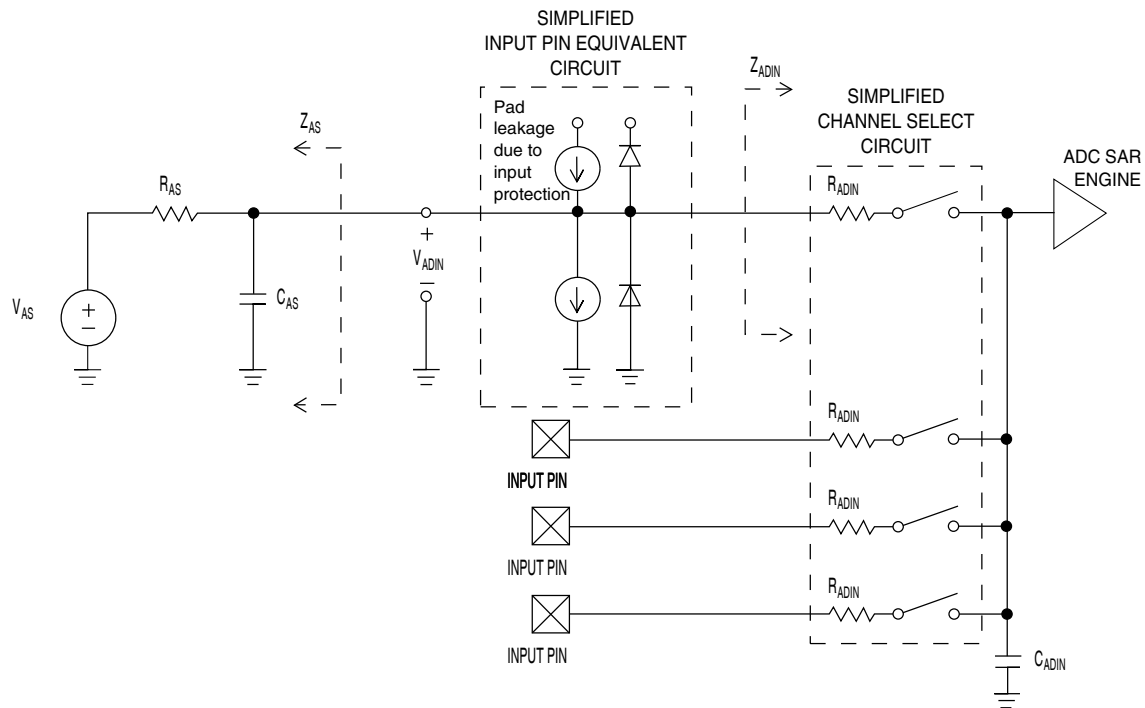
SIMPLIFIED
INPUT PIN EQUIVALENT
CIRCUIT

$Z_{ADIN}$

SIMPLIFIED
CHANNEL SELECT
CIRCUIT

$Z_{AS}$

Pad leakage due to input protection

ADC SAR ENGINE

$R_{AS}$

$R_{ADIN}$

+
$V_{ADIN}$
−

$V_{AS}$

+
−

$C_{AS}$

$R_{ADIN}$

INPUT PIN

$R_{ADIN}$

INPUT PIN

$R_{ADIN}$

INPUT PIN

$C_{ADIN}$